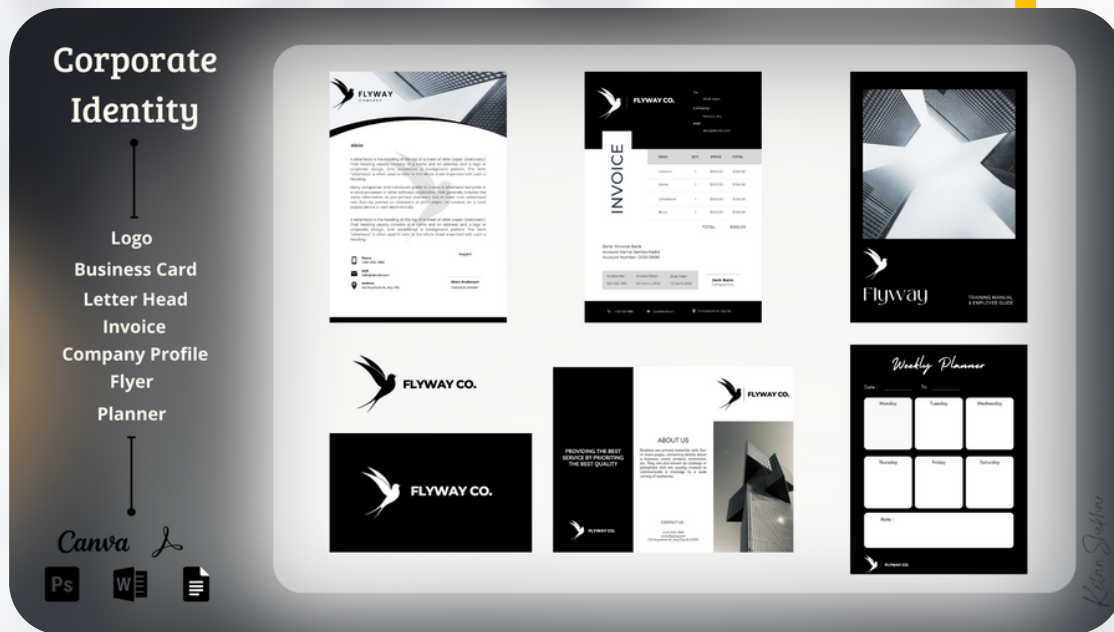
Corporate Identity

Logo
Business Card
Letter Head
Invoice
Company Profile
Flyer
Planner

Canva

Ps

W

FLYWAY COMPANY

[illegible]

FLYWAY CO.

INVOICE

ITEM QTY PRICE TOTAL

TOTAL

Flyway

TRAINING MANUAL & EMPLOYEE GUIDE

FLYWAY CO.

FLYWAY CO.

PROVIDING THE BEST SERVICE BY PRIORITIZING THE BEST QUALITY

FLYWAY CO.

FLYWAY CO.

ABOUT US

CONTACT US

Weekly Planner

Date : To :

Monday Tuesday Wednesday

Thursday Friday Saturday

Note :

FLYWAY CO.